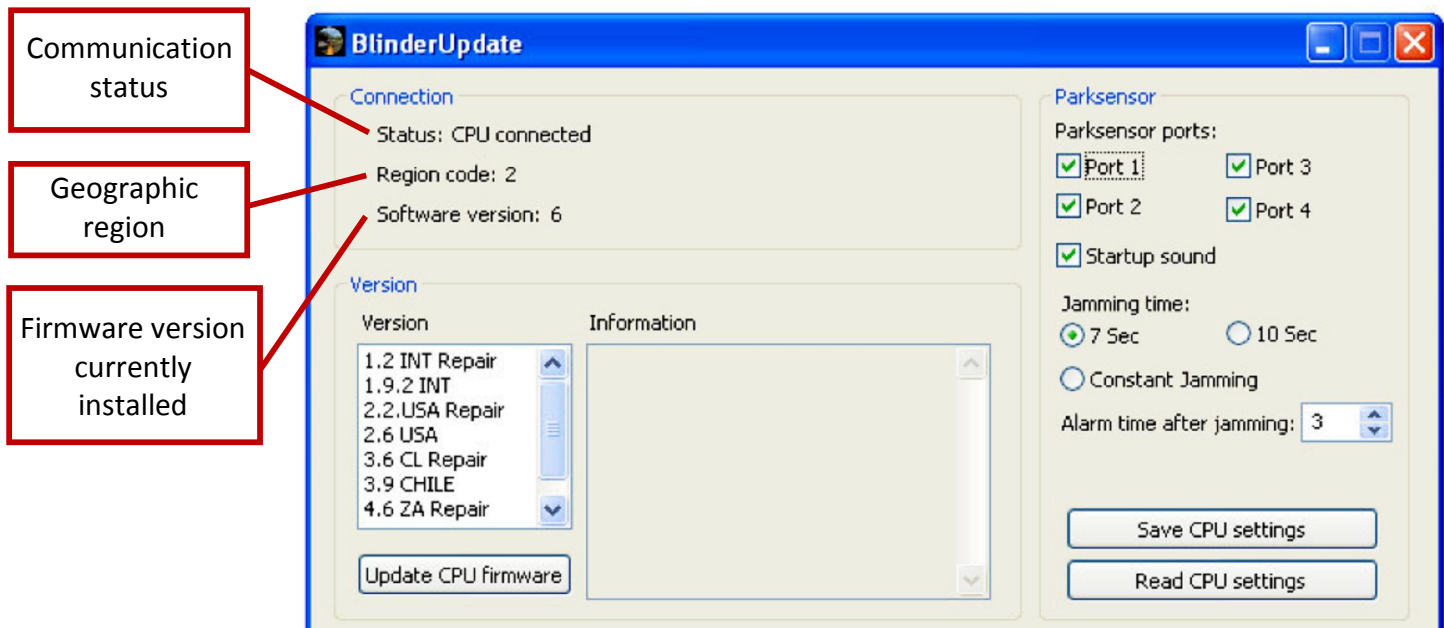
Communication status

Geographic region

Firmware version currently installed

BlinderUpdate

Connection

Status: CPU connected

Region code: 2

Software version: 6

Version

Version

Information

1.2 INT Repair
1.9.2 INT
2.2.USA Repair
2.6 USA
3.6 CL Repair
3.9 CHILE
4.6 ZA Repair

Update CPU firmware

Parksensor

Parksensor ports:

Port 1

Port 3

Port 2

Port 4

Startup sound

Jamming time:

7 Sec

10 Sec

Constant Jamming

Alarm time after jamming: 3

Save CPU settings

Read CPU settings